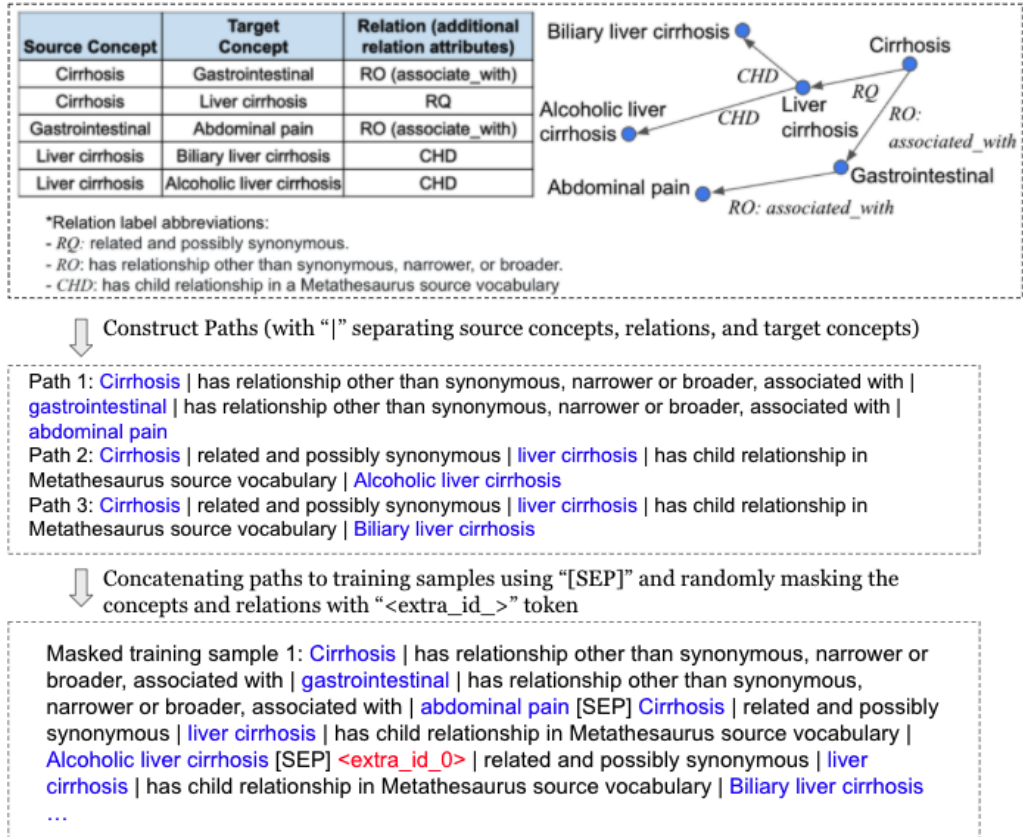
| Source Concept | Target Concept | Relation (additional relation attributes) |
|---|---|---|
| Cirrhosis | Gastrointestinal | RO (associate_with) |
| Cirrhosis | Liver cirrhosis | RQ |
| Gastrointestinal | Abdominal pain | RO (associate_with) |
| Liver cirrhosis | Biliary liver cirrhosis | CHD |
| Liver cirrhosis | Alcoholic liver cirrhosis | CHD |

*Relation label abbreviations:
- RQ: related and possibly synonymous.
- RO: has relationship other than synonymous, narrower, or broader.
- CHD: has child relationship in a Metathesaurus source vocabulary

Biliary liver cirrhosis
Cirrhosis
CHD
RQ
Liver cirrhosis
RO: associated_with
Alcoholic liver cirrhosis
CHD
Gastrointestinal
Abdominal pain
RO: associated_with

Construct Paths (with "|" separating source concepts, relations, and target concepts)

Path 1: Cirrhosis | has relationship other than synonymous, narrower or broader, associated with | gastrointestinal | has relationship other than synonymous, narrower or broader, associated with | abdominal pain
Path 2: Cirrhosis | related and possibly synonymous | liver cirrhosis | has child relationship in Metathesaurus source vocabulary | Alcoholic liver cirrhosis
Path 3: Cirrhosis | related and possibly synonymous | liver cirrhosis | has child relationship in Metathesaurus source vocabulary | Biliary liver cirrhosis

Concatenating paths to training samples using "[SEP]" and randomly masking the concepts and relations with "<extra_id_>" token

Masked training sample 1: Cirrhosis | has relationship other than synonymous, narrower or broader, associated with | gastrointestinal | has relationship other than synonymous, narrower or broader, associated with | abdominal pain [SEP] Cirrhosis | related and possibly synonymous | liver cirrhosis | has child relationship in Metathesaurus source vocabulary | Alcoholic liver cirrhosis [SEP] <extra_id_0> | related and possibly synonymous | liver cirrhosis | has child relationship in Metathesaurus source vocabulary | Biliary liver cirrhosis
…